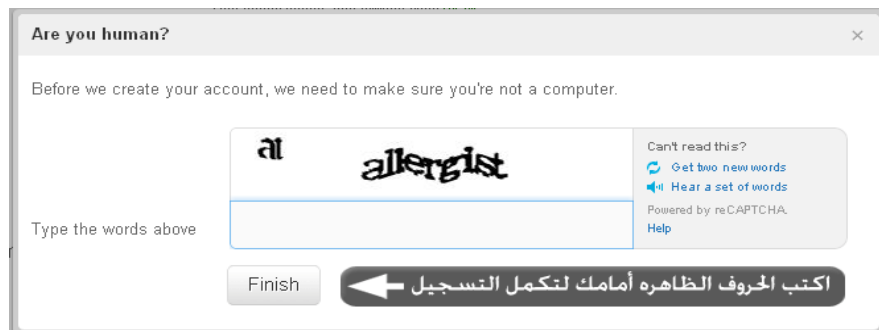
Are you human?

×

Before we create your account, we need to make sure you're not a computer.

al allergist

Can't read this?

Get two new words

Hear a set of words

Powered by reCAPTCHA.

Help

Type the words above

Finish

اكتب الحروف الظاهره أمامك لتكمل التسجيل